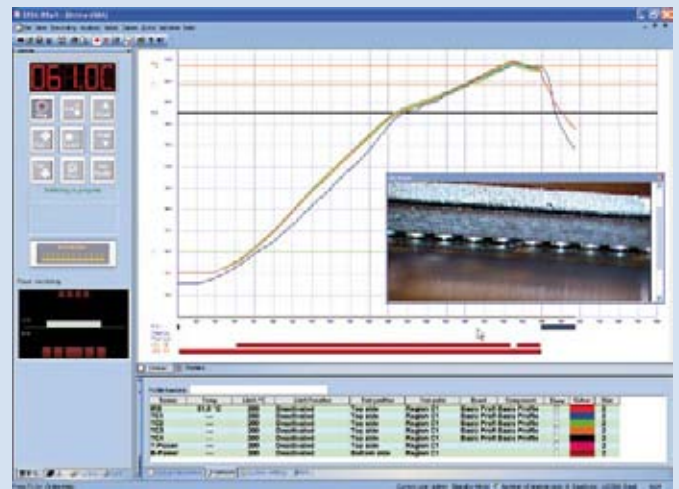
061.0C

| Name | Temp | Limit °C | Limit Position | Test position | Test pulse | Board | Component | Show | Colour | Sec |
|---|---|---|---|---|---|---|---|---|---|---|
| IRS | 61.0 °C | 200 | Deactivated | Top side | Region C1 | Basic Profi | Basic Profile | | | 0 |
| TC1 | --- | 200 | Deactivated | Top side | Region C1 | Basic Profi | Basic Profile | | | 0 |
| TC2 | --- | 200 | Deactivated | Top side | Region C1 | Basic Profi | Basic Profile | | | 0 |
| TC3 | --- | 200 | Deactivated | Top side | Region C1 | Basic Profi | Basic Profile | | | 0 |
| TC4 | --- | 200 | Deactivated | Top side | Region C1 | Basic Profi | Basic Profile | | | 0 |
| T-Power | --- | 200 | Deactivated | | | | | | | 0 |
| B-Power | --- | 200 | Deactivated | Bottom side | Region C1 | | | | | 0 |